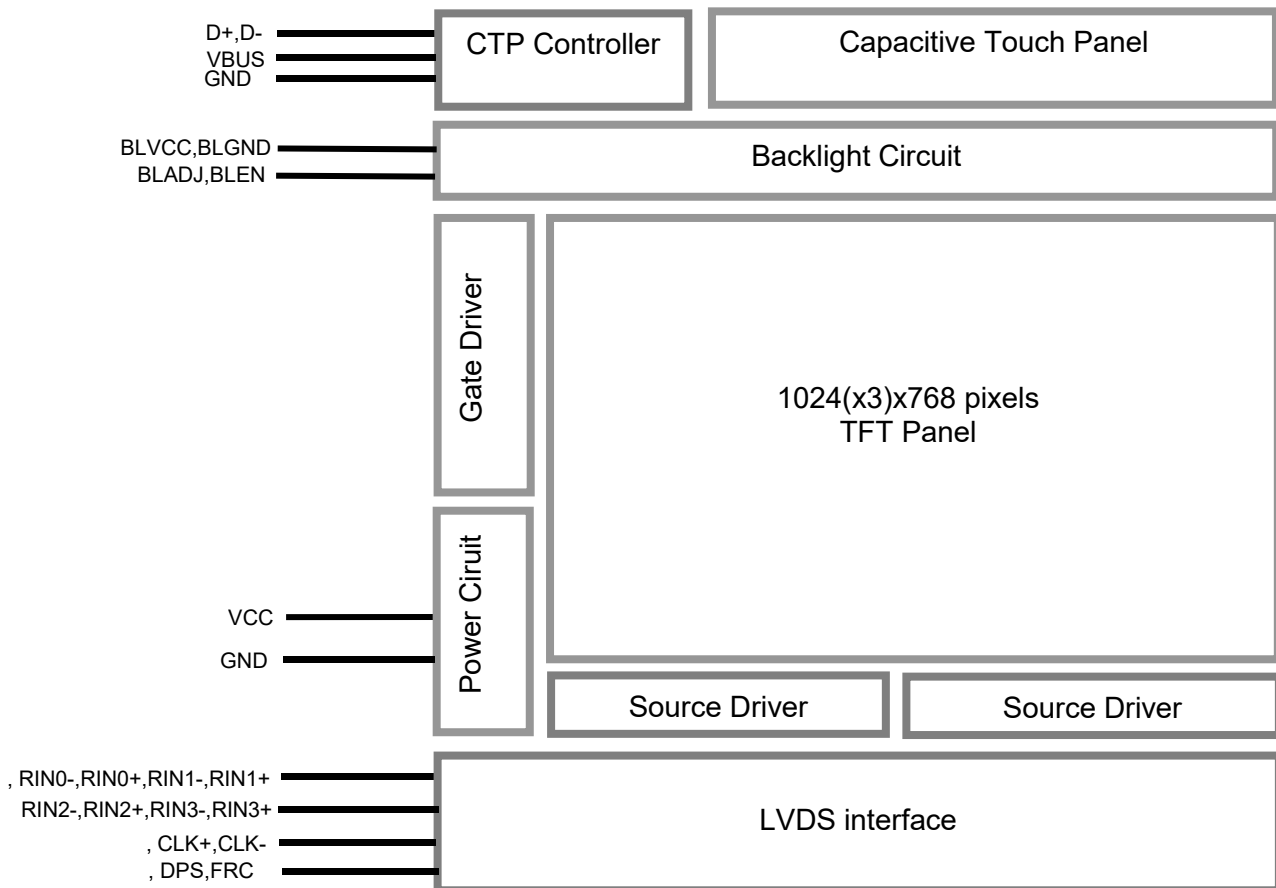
D+,D-
VBUS
GND

CTP Controller

Capacitive Touch Panel

BLVCC,BLGND
BLADJ,BLEN

Backlight Circuit

Gate Driver

1024(x3)x768 pixels
TFT Panel

Power Ciruit

VCC
GND

Source Driver

Source Driver

, RIN0-,RIN0+,RIN1-,RIN1+
RIN2-,RIN2+,RIN3-,RIN3+
, CLK+,CLK-
, DPS,FRC

LVDS interface